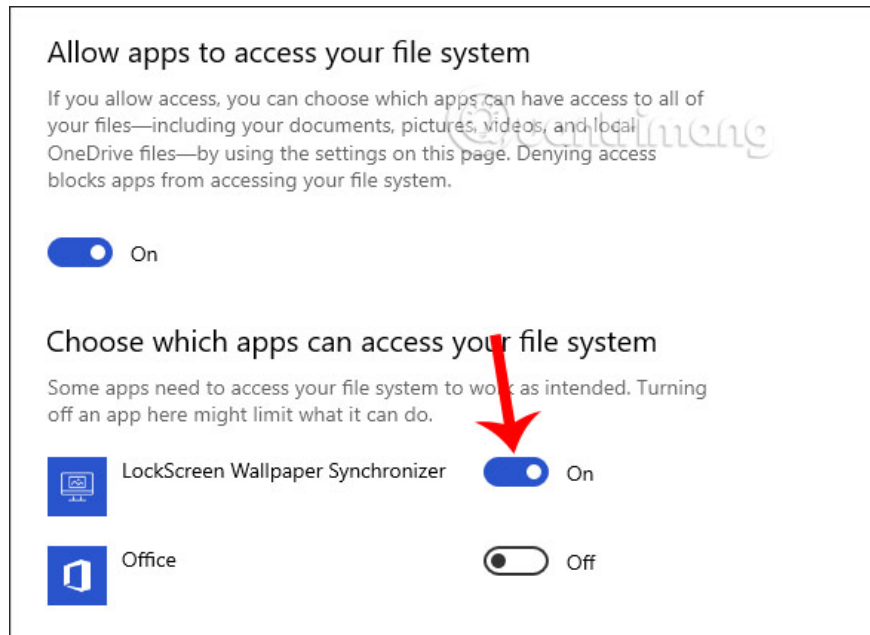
Allow apps to access your file system

If you allow access, you can choose which apps can have access to all of your files—including your documents, pictures, videos, and local OneDrive files—by using the settings on this page. Denying access blocks apps from accessing your file system.

On

Choose which apps can access your file system

Some apps need to access your file system to work as intended. Turning off an app here might limit what it can do.

LockScreen Wallpaper Synchronizer

On

Office

Off